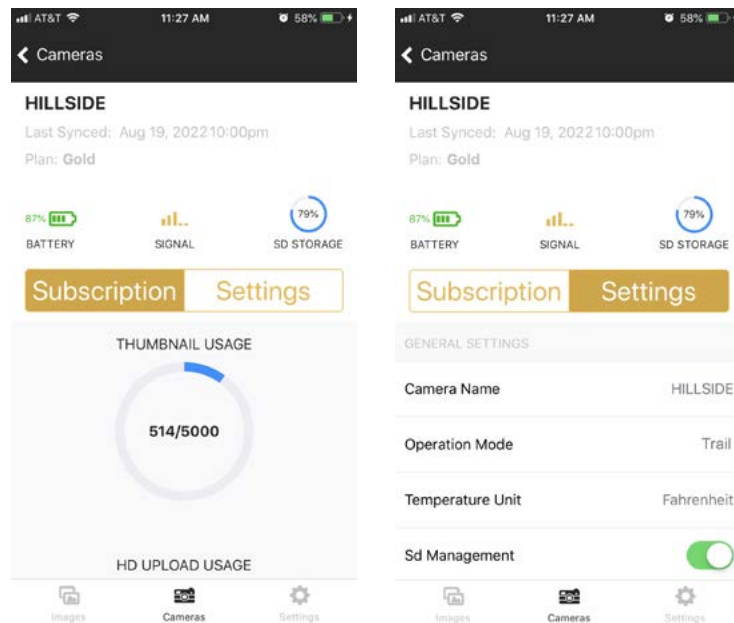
AT&T 11:27 AM 58%

Cameras

HILLSIDE

Last Synced: Aug 19, 2022 10:00pm

Plan: Gold

87%

BATTERY

SIGNAL

79%

SD STORAGE

Subscription Settings

THUMBNAIL USAGE

514/5000

HD UPLOAD USAGE

Images Cameras Settings

AT&T 11:27 AM 58%

Cameras

HILLSIDE

Last Synced: Aug 19, 2022 10:00pm

Plan: Gold

87%

BATTERY

SIGNAL

79%

SD STORAGE

Subscription Settings

GENERAL SETTINGS

Camera Name HILLSIDE

Operation Mode Trail

Temperature Unit Fahrenheit

Sd Management

Images Cameras Settings